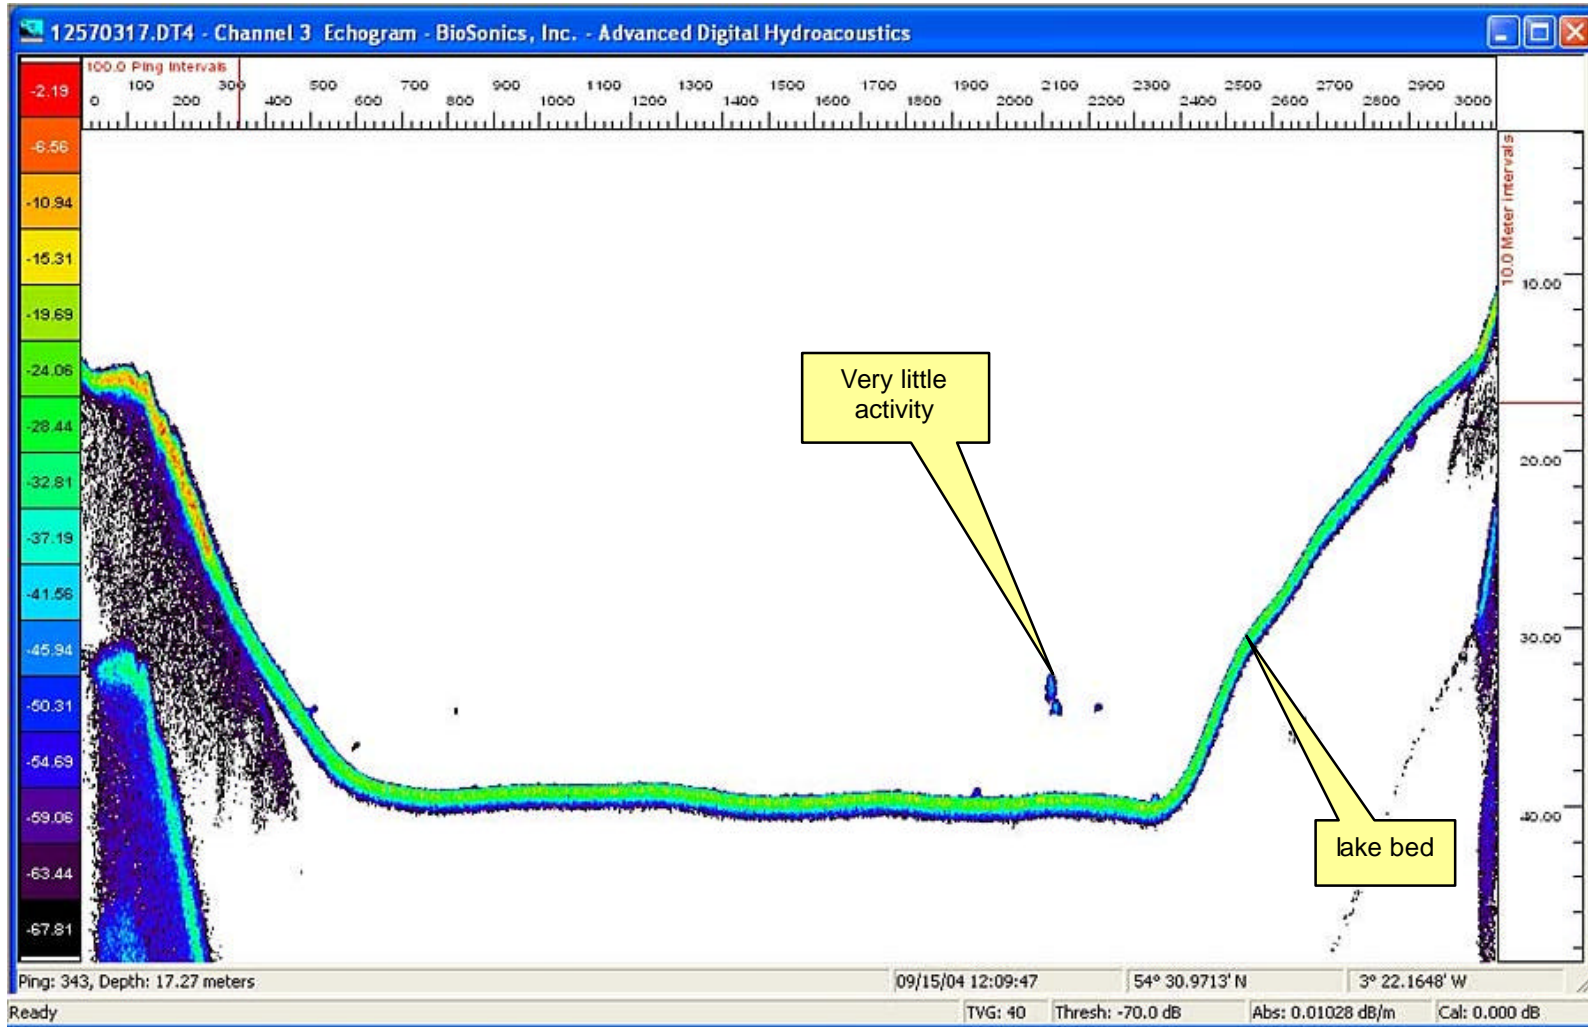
12570317.DT4 - Channel 3 Echogram - BioSonics, Inc. - Advanced Digital Hydroacoustics

-2.19
-6.56
-10.94
-15.31
-19.69
-24.06
-28.44
-32.81
-37.19
-41.56
-45.94
-50.31
-54.69
-59.06
-63.44
-67.81

100.0 Ping Intervals
100 300 500 700 900 1100 1300 1500 1700 1900 2100 2300 2500 2700 2900
0 200 400 600 800 1000 1200 1400 1600 1800 2000 2200 2400 2600 2800 3000

10.0 Meter Intervals
10.00
20.00
30.00
40.00

Very little activity

lake bed

Ping: 343, Depth: 17.27 meters
09/15/04 12:09:47
54° 30.9713' N
3° 22.1648' W

Ready
TVG: 40
Thresh: -70.0 dB
Abs: 0.01028 dB/m
Cal: 0.000 dB